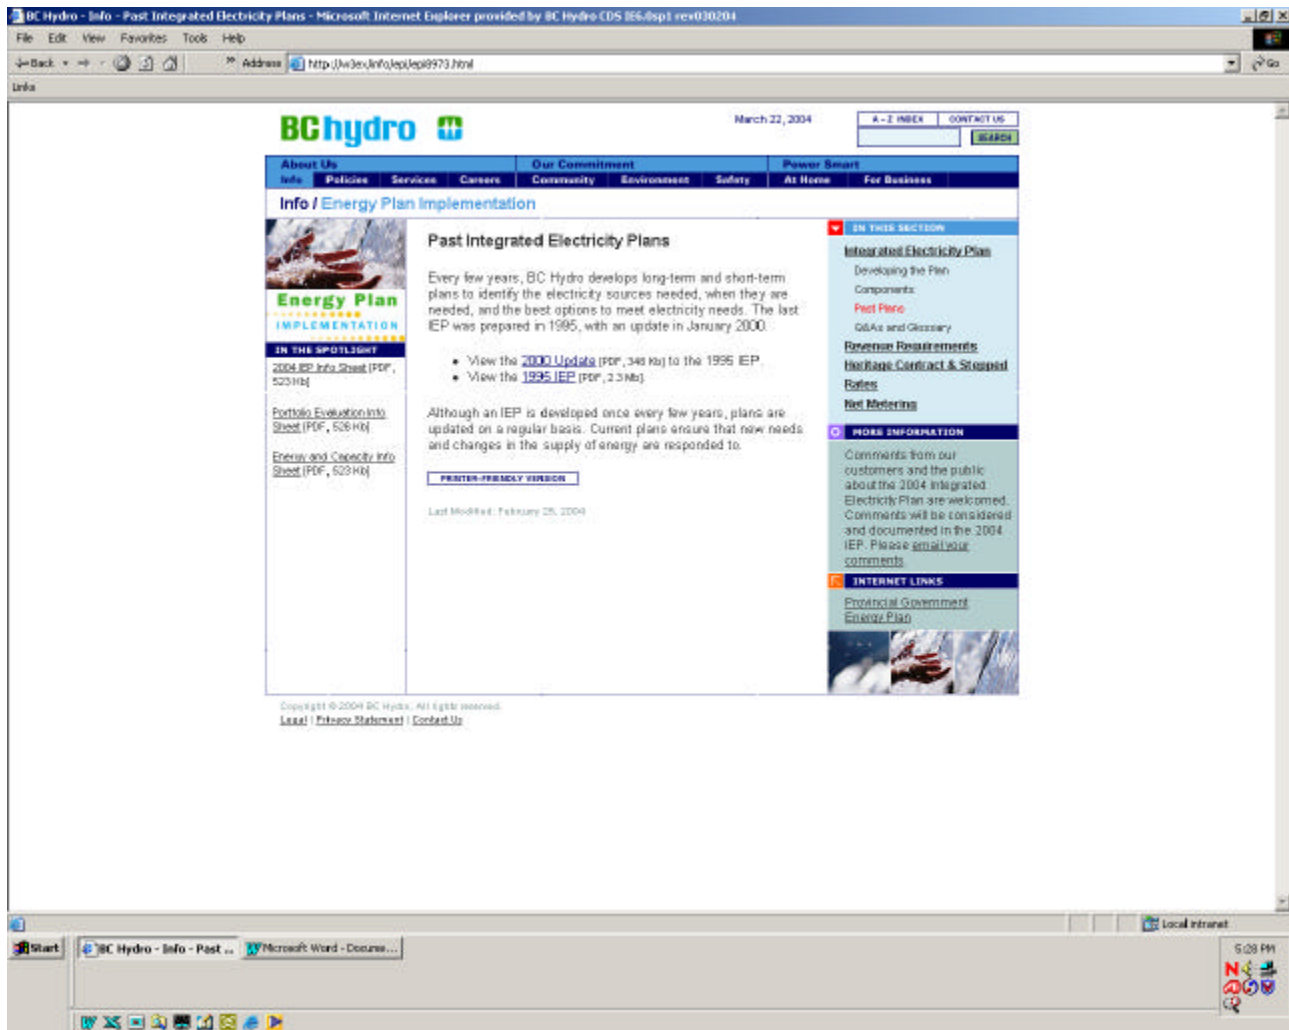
BC Hydro - Info - Past Integrated Electricity Plans - Microsoft Internet Explorer provided by BC Hydro CDS IE6.0sp1 rev030204

File Edit View Favorites Tools Help

Back Address http://w3ex/info/iep/iep8973.html Go

Links

BChydro

March 22, 2004

A-Z INDEX CONTACT US

SEARCH

About Us | Our Commitment | Power Smart

Info | Policies | Services | Careers | Community | Environment | Safety | At Home | For Business

Info / Energy Plan Implementation

Energy Plan
IMPLEMENTATION

IN THE SPOTLIGHT

2004 IEP Info Sheet [PDF, 523 Kb]

Portfolio Evaluation Info Sheet [PDF, 526 Kb]

Energy and Capacity Info Sheet [PDF, 523 Kb]

Past Integrated Electricity Plans

Every few years, BC Hydro develops long-term and short-term plans to identify the electricity sources needed, when they are needed, and the best options to meet electricity needs. The last IEP was prepared in 1995, with an update in January 2000.

• View the 2000 Update [PDF, 346 Kb] to the 1995 IEP.
• View the 1995 IEP [PDF, 2.3 Mb].

Although an IEP is developed once every few years, plans are updated on a regular basis. Current plans ensure that new needs and changes in the supply of energy are responded to.

PRINTER-FRIENDLY VERSION

Last Modified: February 25, 2004

IN THIS SECTION

Integrated Electricity Plan
Developing the Plan
Components
Past Plans
Q&As and Glossary
Revenue Requirements
Heritage Contract & Stepped
Rates
Net Metering

MORE INFORMATION

Comments from our customers and the public about the 2004 Integrated Electricity Plan are welcomed. Comments will be considered and documented in the 2004 IEP. Please email your comments.

INTERNET LINKS

Provincial Government Energy Plan

Copyright © 2004 BC Hydro. All rights reserved.
Legal | Privacy Statement | Contact Us

Local intranet

Start | BC Hydro - Info - Past ... | Microsoft Word - Docume...

5:28 PM